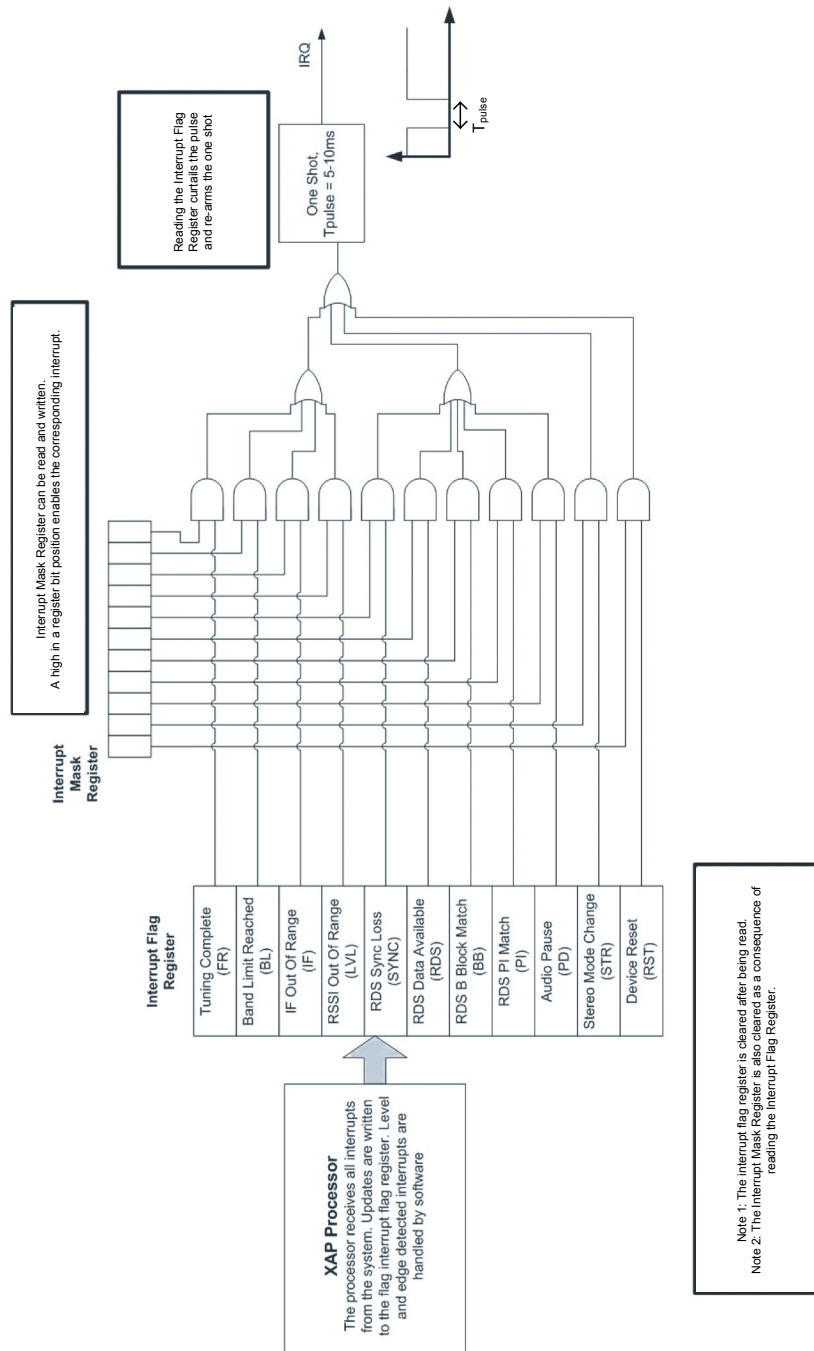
XAP Processor
The processor receives all interrupts from the system. Updates are written to the flag interrupt flag register. Level and edge detected interrupts are handled by software

Interrupt Flag Register

Tuning Complete (FR)
Band Limit Reached (BL)
IF Out Of Range (IF)
RSSI Out Of Range (LVL)
RDS Sync Loss (SYNC)
RDS Data Available (RDS)
RDS B Block Match (BB)
RDS PI Match (PI)
Audio Pause (PD)
Stereo Mode Change (STR)
Device Reset (RST)

Interrupt Mask Register

Interrupt Mask Register can be read and written.
A high in a register bit position enables the corresponding interrupt.

One Shot, Tpulse = 5-10ms

IRQ

Reading the Interrupt Flag Register curtails the pulse and re-arms the one shot

$T_{pulse}$

Note 1: The interrupt flag register is cleared after being read.
Note 2: The Interrupt Mask Register is also cleared as a consequence of reading the Interrupt Flag Register.